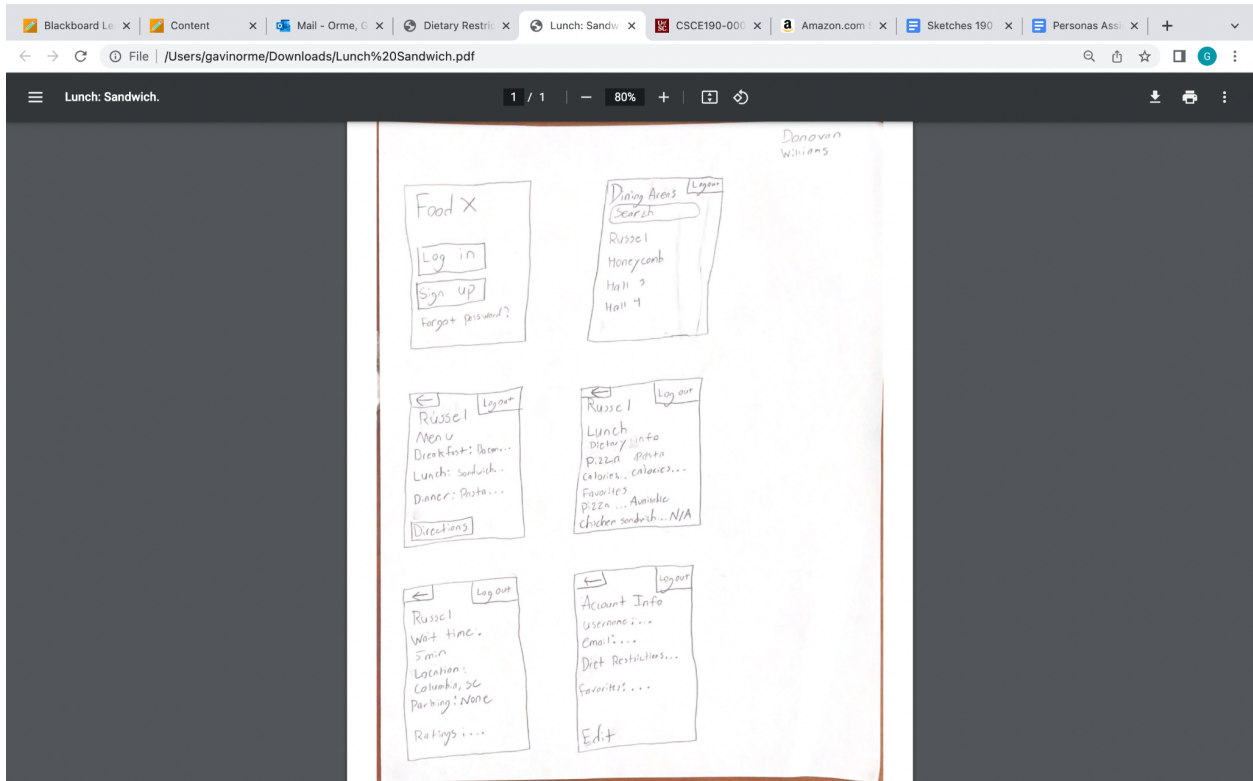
Blackboard Le ×
Content ×
Mail - Orme, G ×
Dietary Restric ×
Lunch: Sandw ×
CSCE190-000 ×
Amazon.com ×
Sketches 190 ×
Personas Assi ×
+

File | /Users/gavinorme/Downloads/Lunch%20Sandwich.pdf

Lunch: Sandwich.
1 / 1 | — 80% +

Donovan Williams

Food X
Log in
Sign up
Forgot password?

Dining Areas Logout
Search
Russel
Honeycomb
Hall 3
Hall 4

←
Log out
Russel
Menu
Breakfast: Bacon...
Lunch: Sandwich..
Dinner: Pasta...
Directions

←
Log out
Russel
Lunch
Dietary info
Pizza Pasta
Calories.. calories...
Favorites
Pizza ... Available
Chicken sandwich... N/A

←
Log out
Russel
Wait time:
5min
Location:
Columbia, SC
Parking: None
Ratings: ...

←
Log out
Account Info
Username: ...
Email: ...
Diet Restrictions...
Favorites: ...
Edit